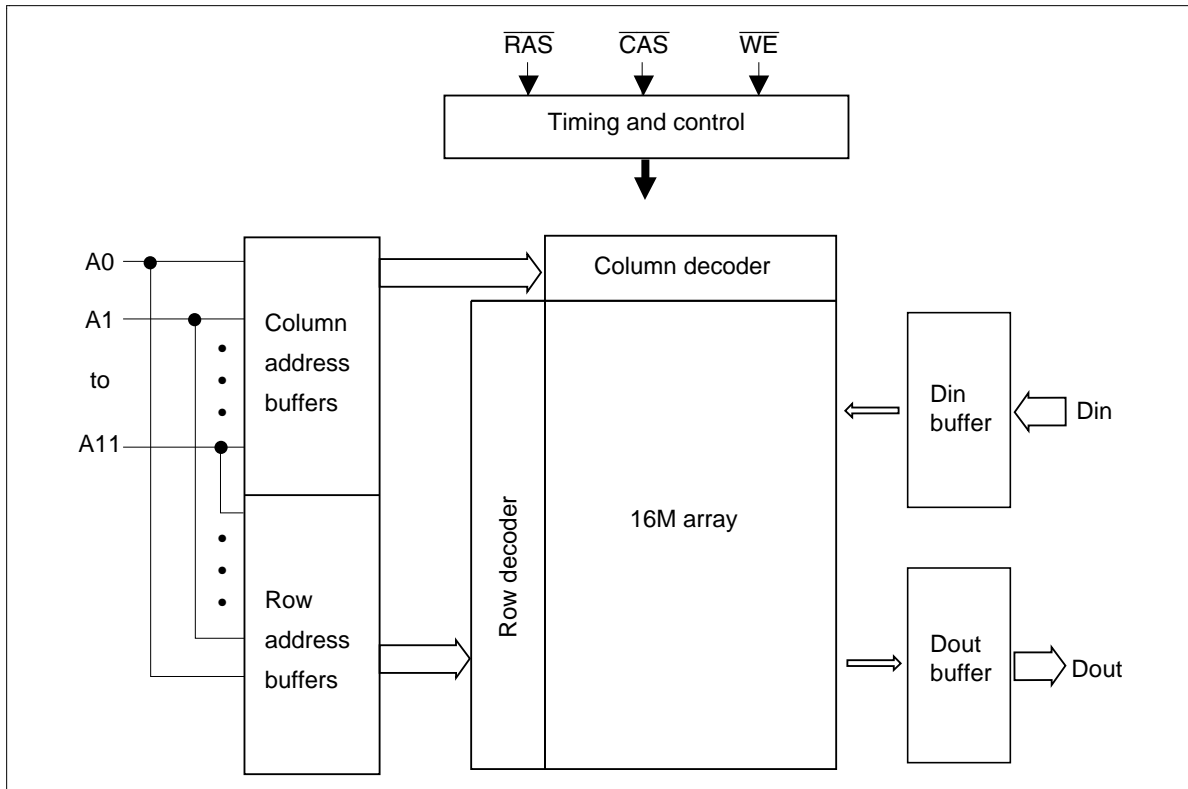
$\overline{RAS}$

$\overline{CAS}$

$\overline{WE}$

Timing and control

A0

A1

to

A11

Column address buffers

Row address buffers

Column decoder

Row decoder

16M array

Din buffer

Din

Dout buffer

Dout